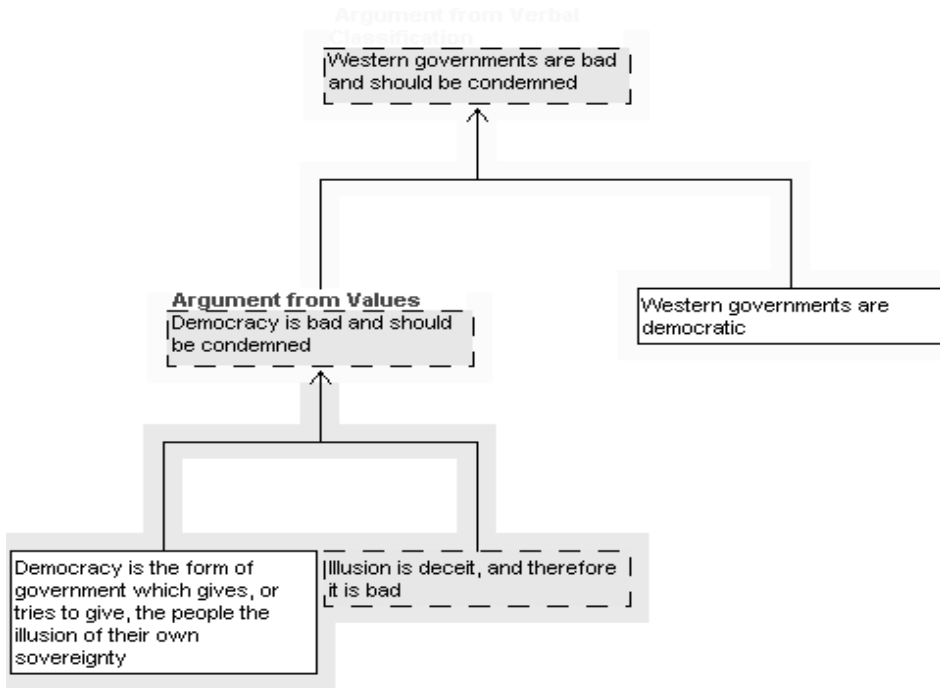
Argument from Verbal Classification

Western governments are bad and should be condemned

Argument from Values

Democracy is bad and should be condemned

Western governments are democratic

Democracy is the form of government which gives, or tries to give, the people the illusion of their own sovereignty

Illusion is deceit, and therefore it is bad